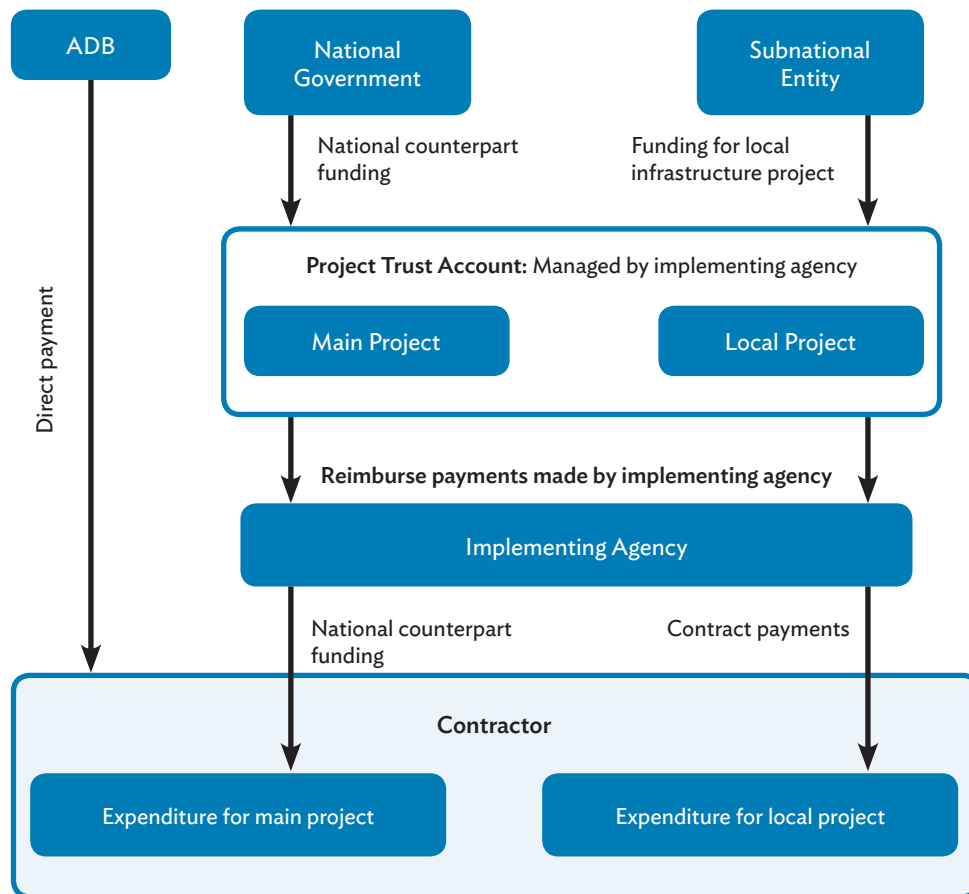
ADB

National Government

Subnational Entity

National counterpart funding

Funding for local infrastructure project

Direct payment

**Project Trust Account:** Managed by implementing agency

Main Project

Local Project

**Reimburse payments made by implementing agency**

Implementing Agency

National counterpart funding

Contract payments

**Contractor**

Expenditure for main project

Expenditure for local project